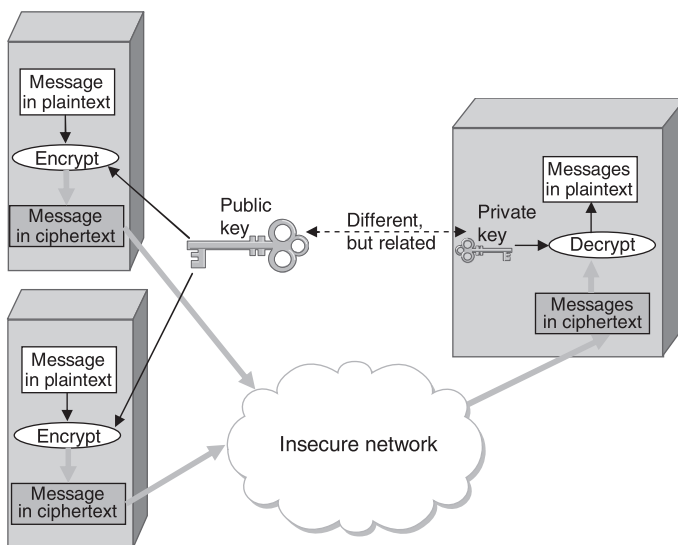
Message in plaintext

Encrypt

Message in ciphertext

Public key

Different, but related

Private key

Messages in plaintext

Decrypt

Messages in ciphertext

Message in plaintext

Encrypt

Message in ciphertext

Insecure network